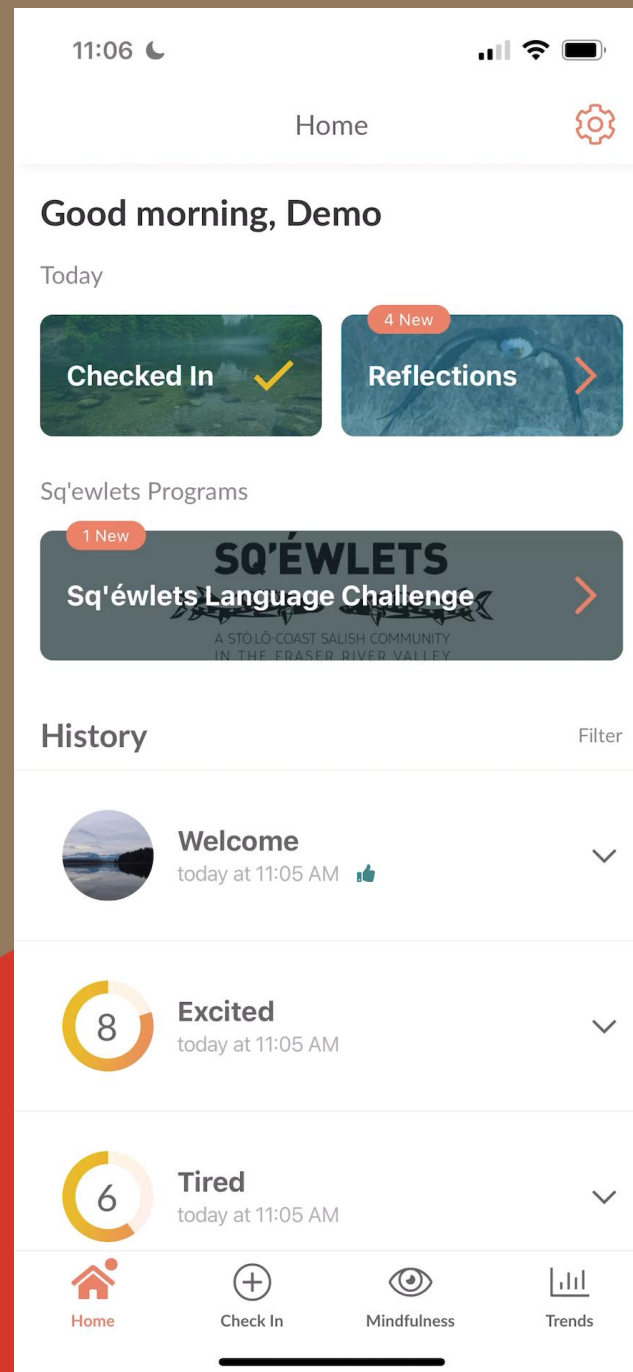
11:06

Home

Good morning, Demo

Today

Checked In

4 New

Reflections

Sq'ewlets Programs

1 New

SQ'ÉWLETS

Sq'éwlets Language Challenge

A STÓ:LŌ-COAST SALISH COMMUNITY IN THE FRASER RIVER VALLEY

History

Filter

Welcome
today at 11:05 AM

8

Excited
today at 11:05 AM

6

Tired
today at 11:05 AM

Home

Check In

Mindfulness

Trends